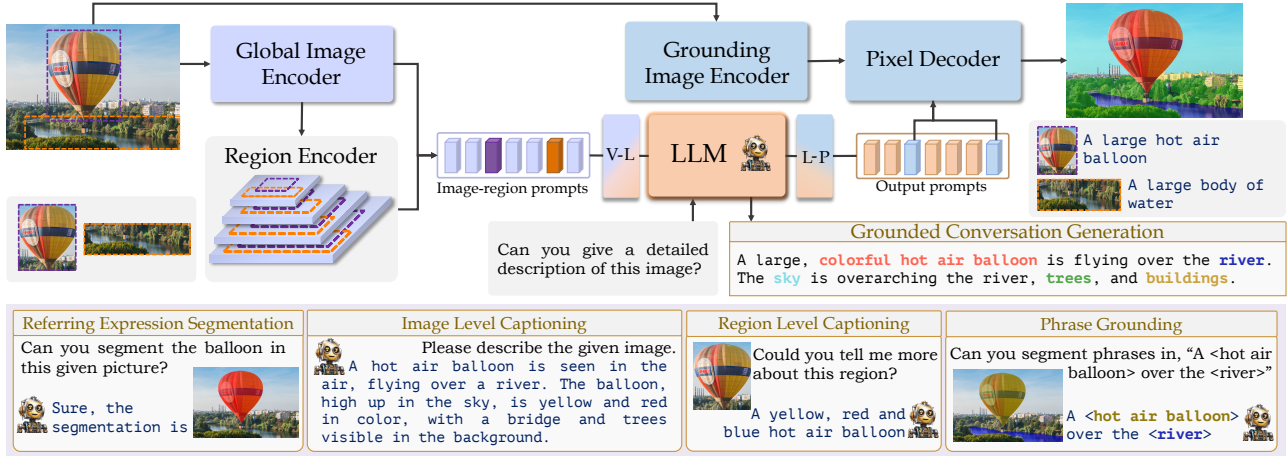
Global Image Encoder

Region Encoder

Image-region prompts

V-L

LLM

L-P

Grounding Image Encoder

Pixel Decoder

Output prompts

A large hot air balloon

A large body of water

Can you give a detailed description of this image?

Grounded Conversation Generation

A large, colorful hot air balloon is flying over the river. The sky is overarching the river, trees, and buildings.

Referring Expression Segmentation

Can you segment the balloon in this given picture?

Sure, the segmentation is

Image Level Captioning

Please describe the given image.

A hot air balloon is seen in the air, flying over a river. The balloon, high up in the sky, is yellow and red in color, with a bridge and trees visible in the background.

Region Level Captioning

Could you tell me more about this region?

A yellow, red and blue hot air balloon

Phrase Grounding

Can you segment phrases in, "A <hot air balloon> over the <river>"

A <hot air balloon> over the <river>